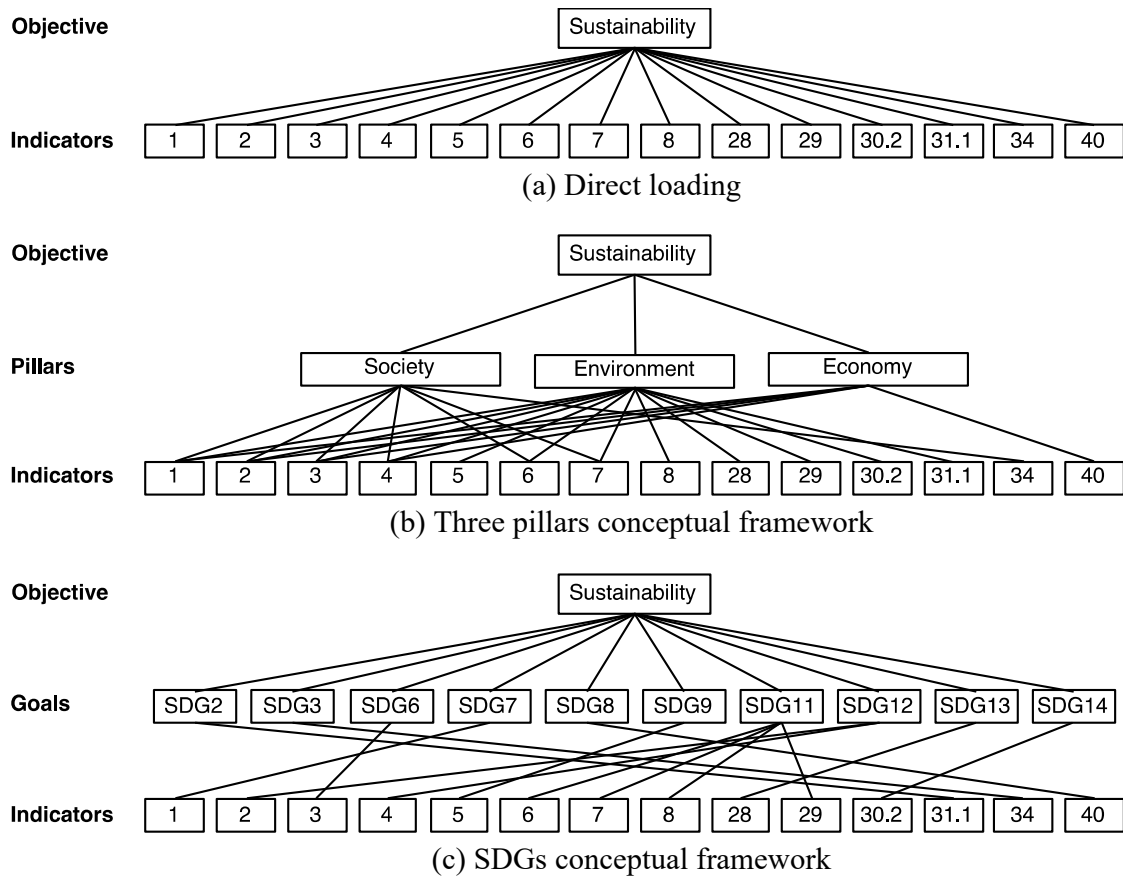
Objective

Sustainability

Indicators

1 2 3 4 5 6 7 8 28 29 30.2 31.1 34 40

(a) Direct loading

Objective

Sustainability

Pillars

Society Environment Economy

Indicators

1 2 3 4 5 6 7 8 28 29 30.2 31.1 34 40

(b) Three pillars conceptual framework

Objective

Sustainability

Goals

SDG2 SDG3 SDG6 SDG7 SDG8 SDG9 SDG11 SDG12 SDG13 SDG14

Indicators

1 2 3 4 5 6 7 8 28 29 30.2 31.1 34 40

(c) SDGs conceptual framework